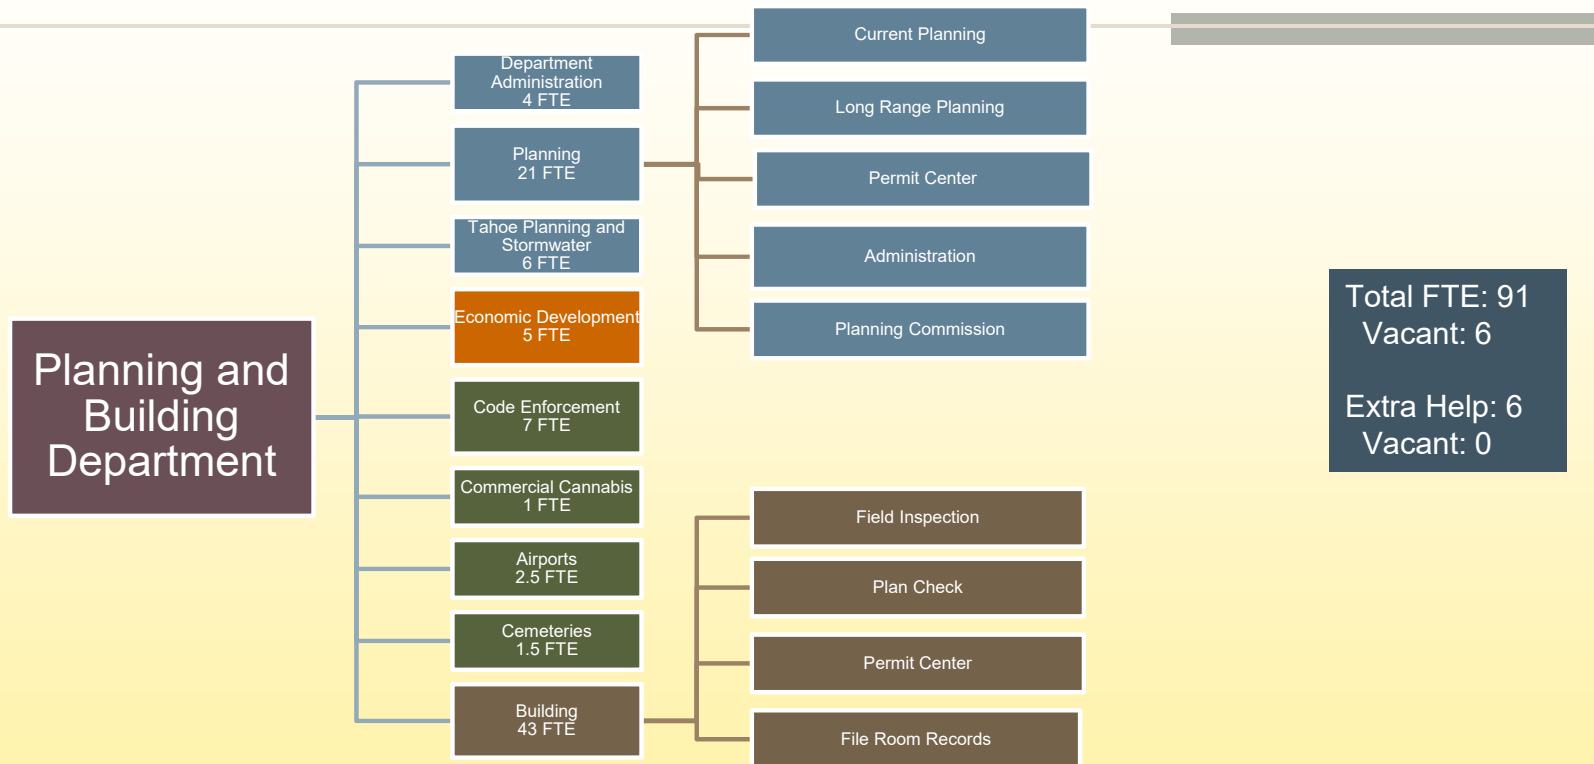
Planning and Building Department

Department Administration
4 FTE

Planning
21 FTE

Tahoe Planning and Stormwater
6 FTE

Economic Development
5 FTE

Code Enforcement
7 FTE

Commercial Cannabis
1 FTE

Airports
2.5 FTE

Cemeteries
1.5 FTE

Building
43 FTE

Current Planning

Long Range Planning

Permit Center

Administration

Planning Commission

Field Inspection

Plan Check

Permit Center

File Room Records

Total FTE: 91
Vacant: 6

Extra Help: 6
Vacant: 0